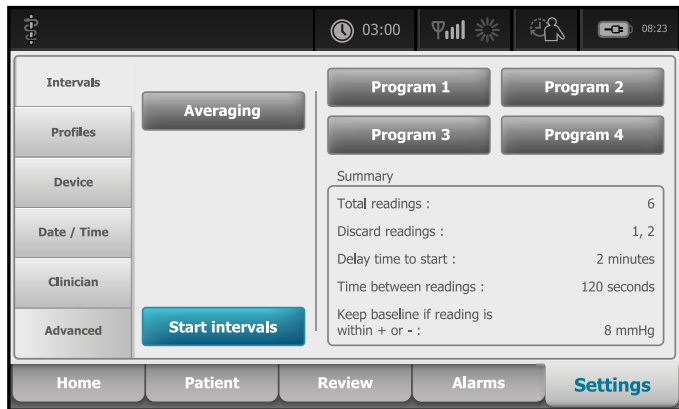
03:00

08:23

Intervals

Profiles

Device

Date / Time

Clinician

Advanced

Averaging

Start intervals

Program 1

Program 2

Program 3

Program 4

Summary

| | |
|---|---|
| Total readings : | 6 |
| Discard readings : | 1, 2 |
| Delay time to start : | 2 minutes |
| Time between readings : | 120 seconds |
| Keep baseline if reading is within + or - : | 8 mmHg |

Home

Patient

Review

Alarms

Settings